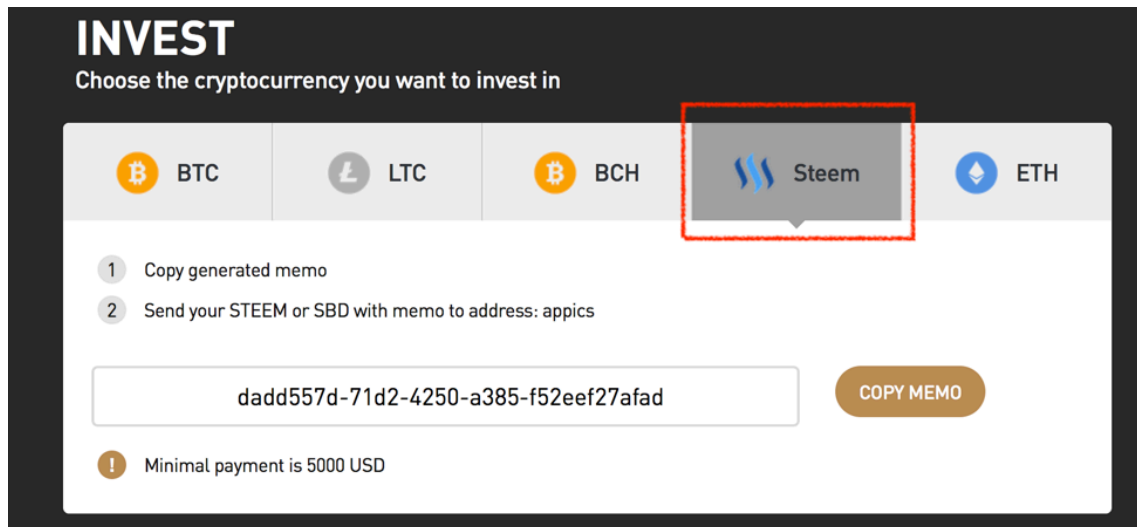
INVEST
Choose the cryptocurrency you want to invest in

BTC
LTC
BCH
Steem
ETH

1 Copy generated memo
2 Send your STEEM or SBD with memo to address: appics

dadd557d-71d2-4250-a385-f52eef27afad

COPY MEMO

! Minimal payment is 5000 USD